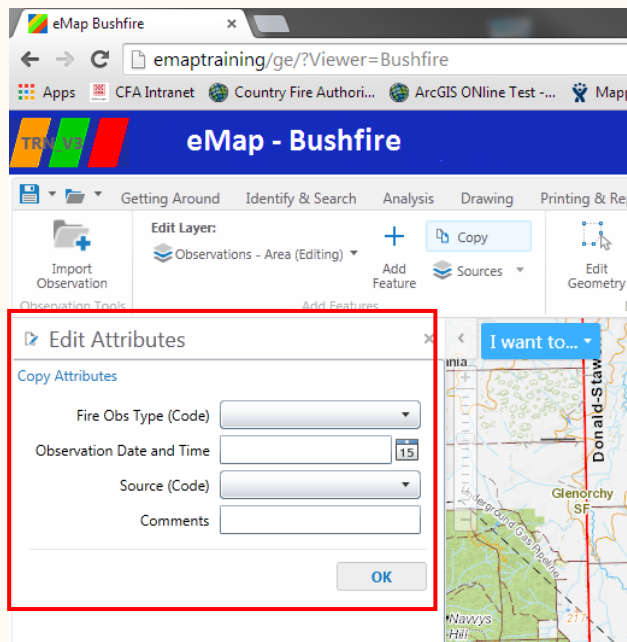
eMap Bushfire

emaptraining/ge/?Viewer=Bushfire

Apps CFA Intranet Country Fire Authori... ArcGIS ONline Test -... Mapp

TRN V3

eMap - Bushfire

Getting Around Identify & Search Analysis Drawing Printing & Re

Import Observation

Observation Tools

Edit Layer:

Observations - Area (Editing)

Add Feature

Copy

Sources

Add Features

Edit Geometry

Edit Attributes

Copy Attributes

Fire Obs Type (Code)

Observation Date and Time

15

Source (Code)

Comments

OK

I want to...

Donald-Staw

Glenorchy SF

Underground Gas Pipeline

Navvys Hill

217